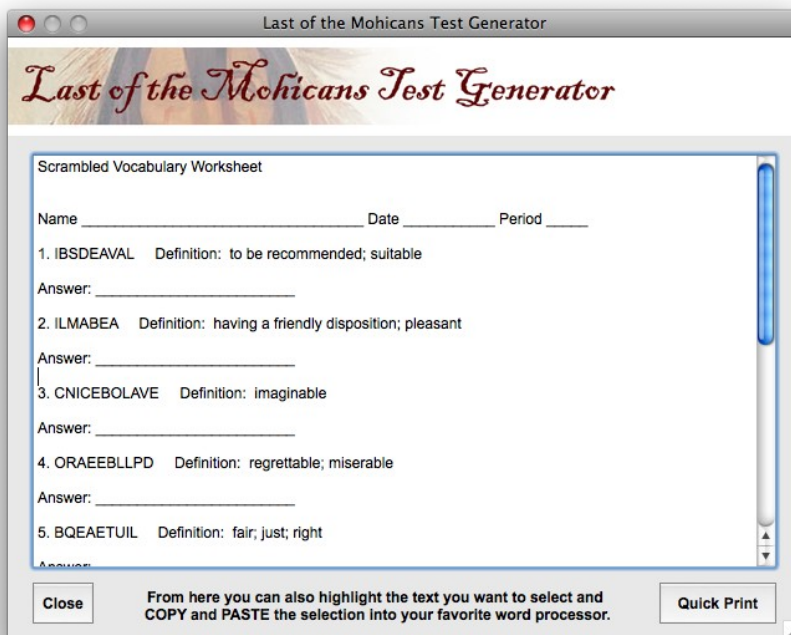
Last of the Mohicans Test Generator

Last of the Mohicans Test Generator

Scrambled Vocabulary Worksheet

Name ________________________________ Date ___________ Period _____

1. IBSDEAVAL Definition: to be recommended; suitable

Answer: _______________________

2. ILMABEA Definition: having a friendly disposition; pleasant

Answer: _______________________

3. CNICEBOLAVE Definition: imaginable

Answer: _______________________

4. ORAEEBLLPD Definition: regrettable; miserable

Answer: _______________________

5. BQEAETUIL Definition: fair; just; right

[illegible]

Close

From here you can also highlight the text you want to select and COPY and PASTE the selection into your favorite word processor.

Quick Print